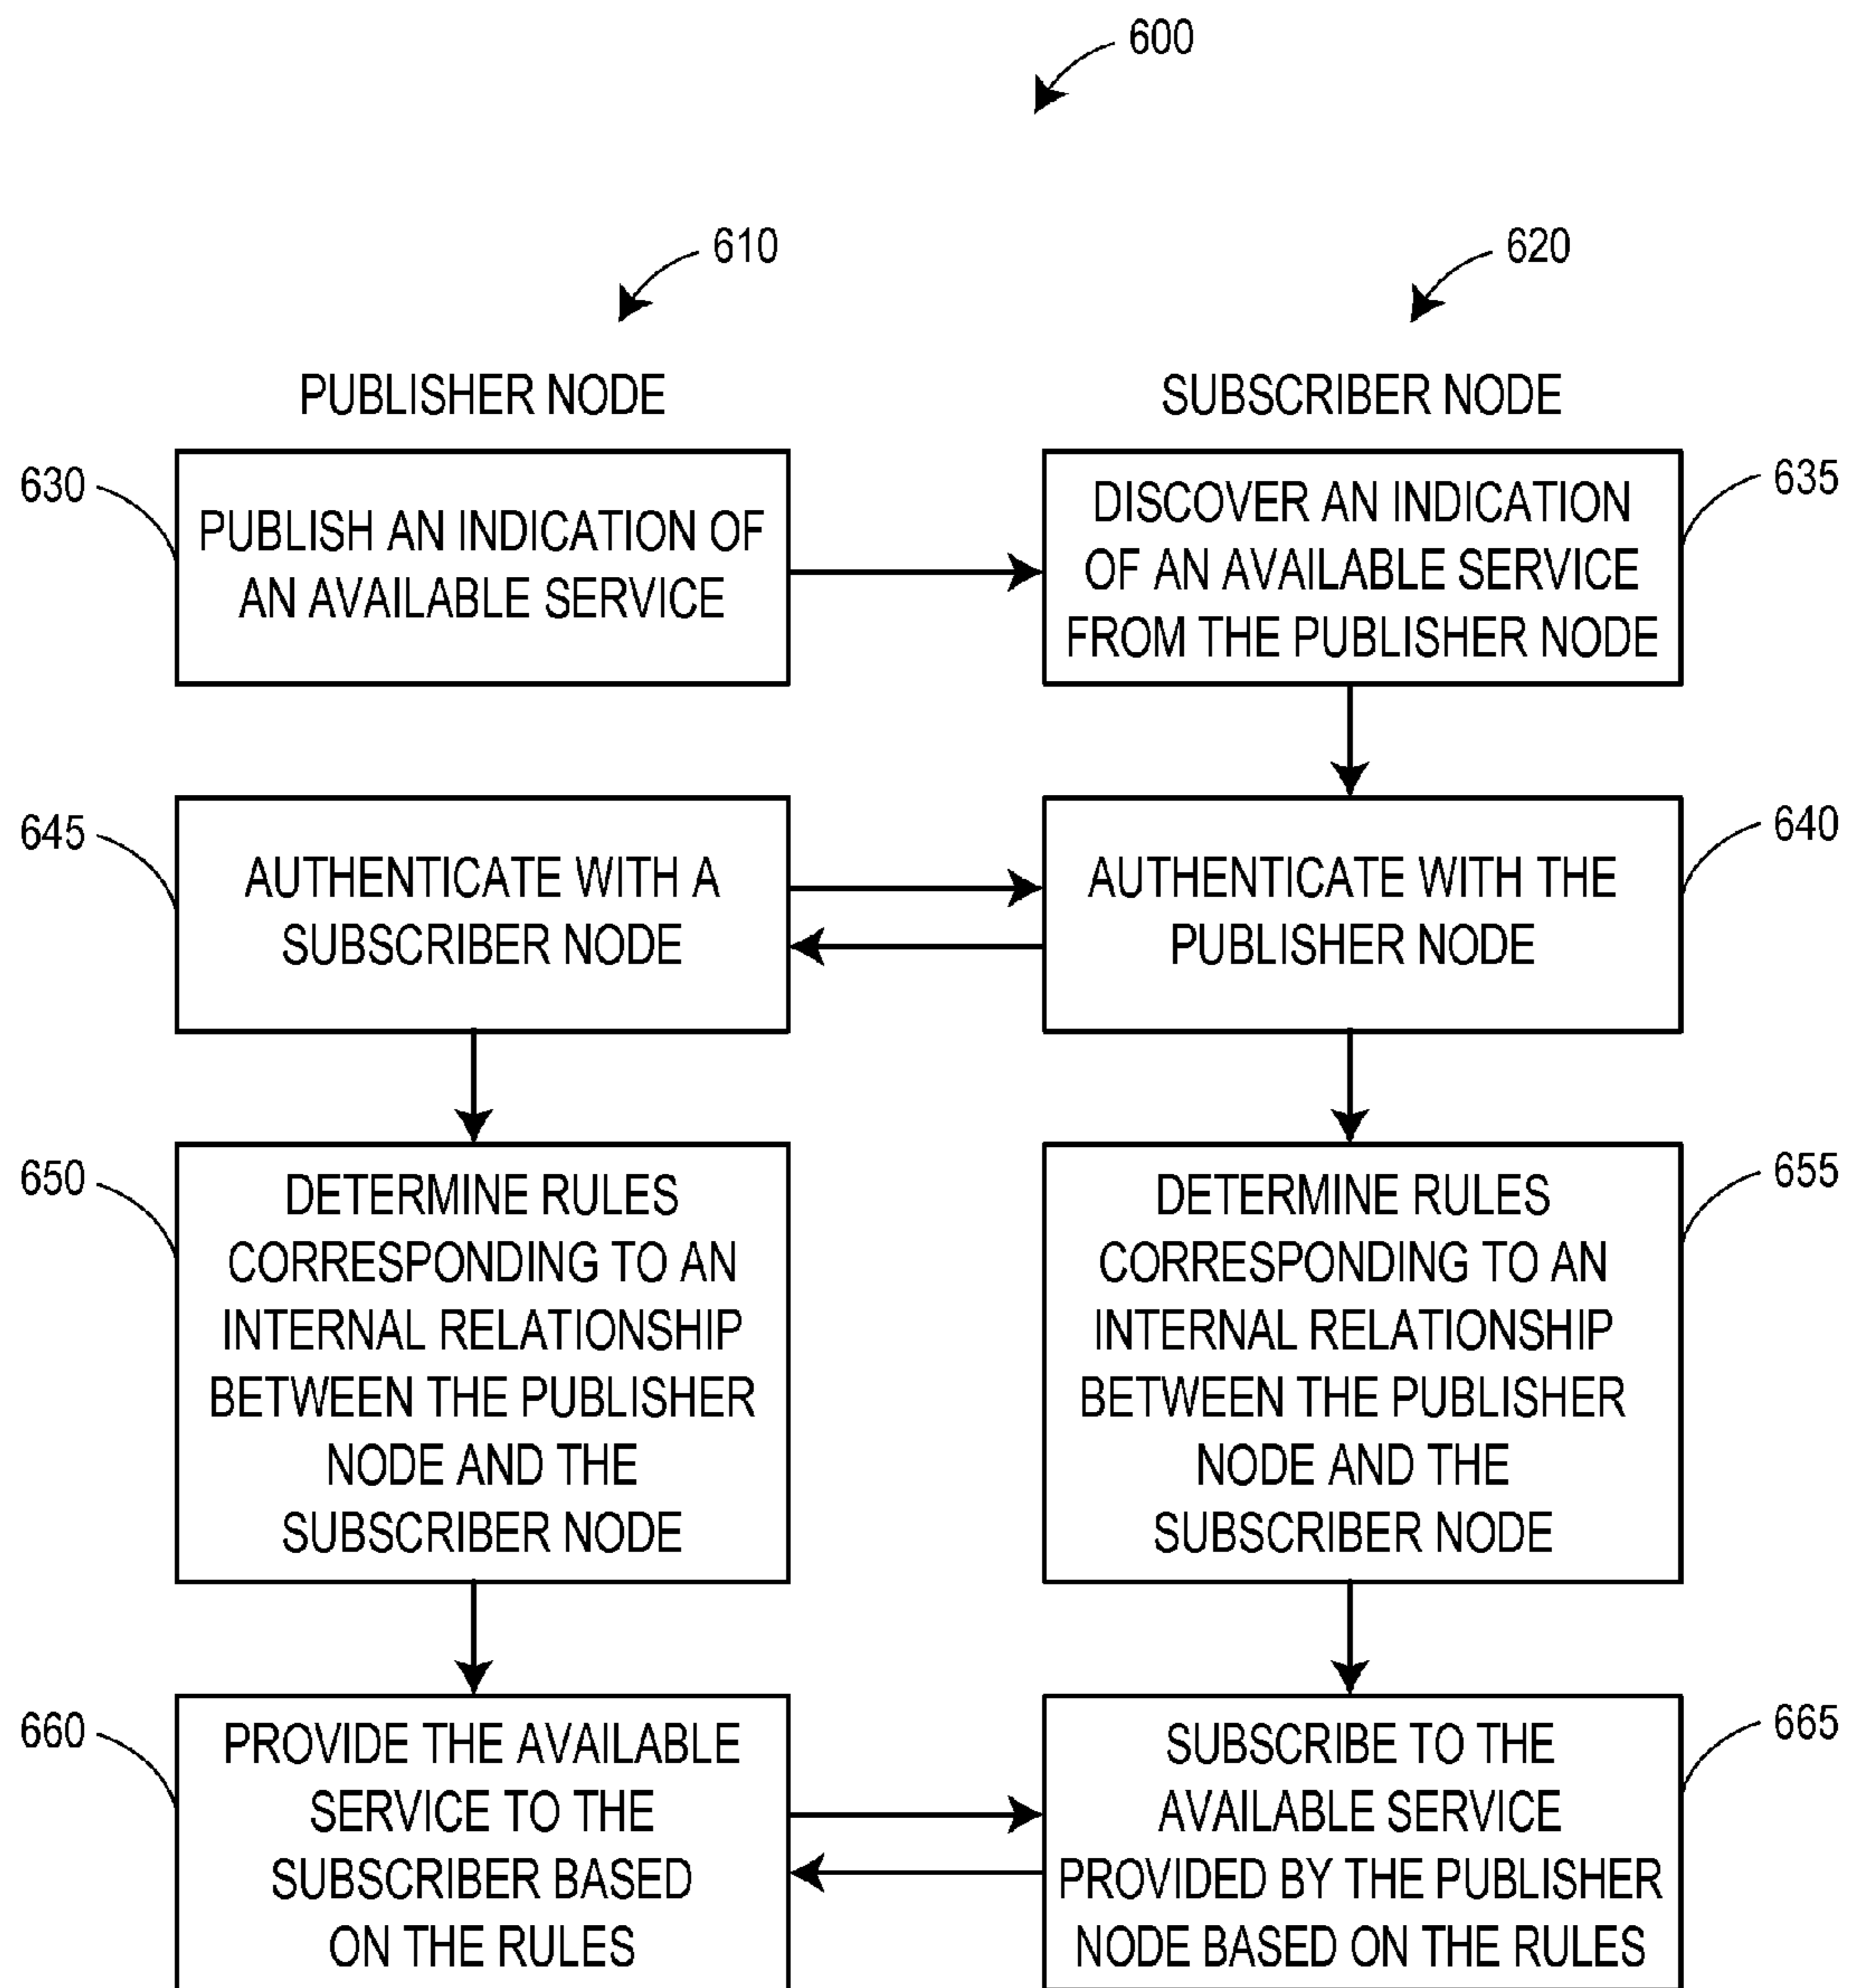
600

610

620

PUBLISHER NODE

SUBSCRIBER NODE

630

PUBLISH AN INDICATION OF AN AVAILABLE SERVICE

DISCOVER AN INDICATION OF AN AVAILABLE SERVICE FROM THE PUBLISHER NODE

635

645

AUTHENTICATE WITH A SUBSCRIBER NODE

AUTHENTICATE WITH THE PUBLISHER NODE

640

650

DETERMINE RULES CORRESPONDING TO AN INTERNAL RELATIONSHIP BETWEEN THE PUBLISHER NODE AND THE SUBSCRIBER NODE

DETERMINE RULES CORRESPONDING TO AN INTERNAL RELATIONSHIP BETWEEN THE PUBLISHER NODE AND THE SUBSCRIBER NODE

655

660

PROVIDE THE AVAILABLE SERVICE TO THE SUBSCRIBER BASED ON THE RULES

SUBSCRIBE TO THE AVAILABLE SERVICE PROVIDED BY THE PUBLISHER NODE BASED ON THE RULES

665